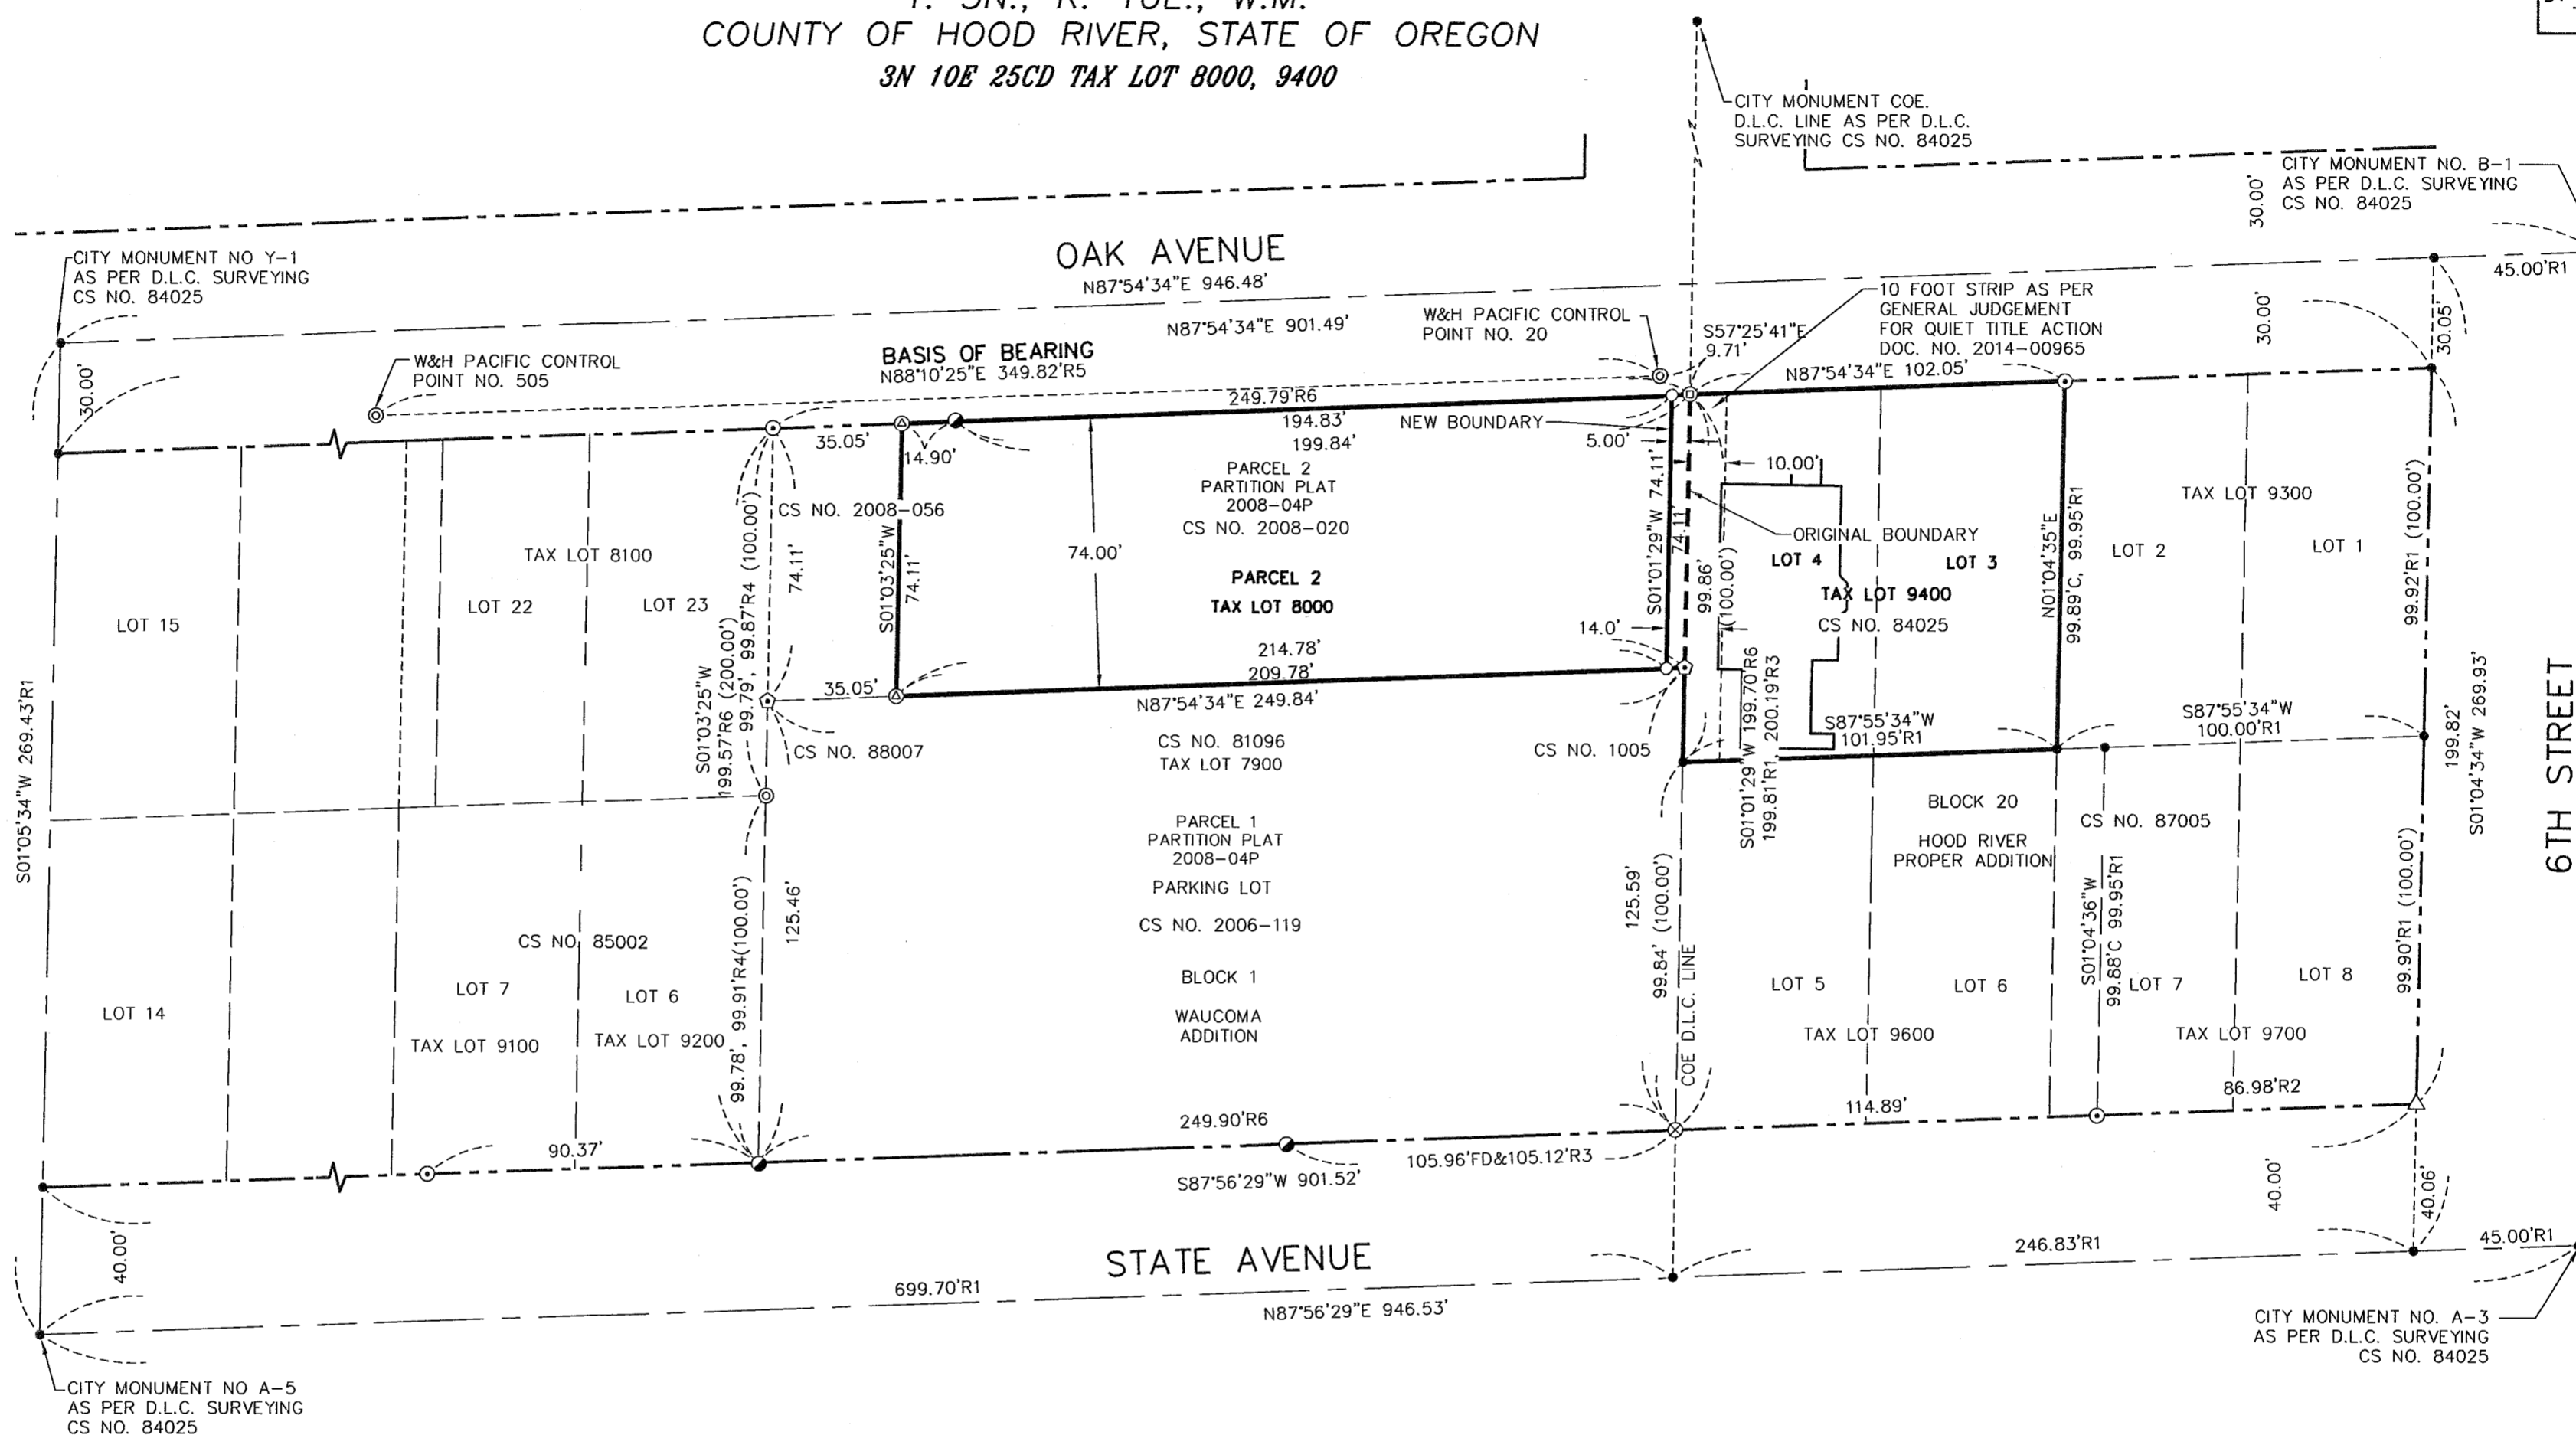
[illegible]
COUNTY OF HOOD RIVER, STATE OF OREGON
3N 10E 25CD TAX LOT 8000, 9400

CITY MONUMENT COE. D.L.C. LINE AS PER D.L.C. SURVEYING CS NO. 84025

CITY MONUMENT NO. B-1 AS PER D.L.C. SURVEYING CS NO. 84025

30.00'

CITY MONUMENT NO Y-1 AS PER D.L.C. SURVEYING CS NO. 84025

OAK AVENUE
N87°54'34"E 946.48'
45.00'R1

N87°54'34"E 901.49'

W&H PACIFIC CONTROL POINT NO. 20

S57°25'41"E 9.71'

10 FOOT STRIP AS PER GENERAL JUDGEMENT FOR QUIET TITLE ACTION DOC. NO. 2014-00965

30.00'
30.05'

W&H PACIFIC CONTROL POINT NO. 505

BASIS OF BEARING N88°10'25"E 349.82'R5

N87°54'34"E 102.05'

30.00'

249.79'R6
194.83'
199.84'
NEW BOUNDARY
5.00'
35.05'
14.90'

PARCEL 2 PARTITION PLAT 2008-04P CS NO. 2008-020

10.00'

TAX LOT 9300
ORIGINAL BOUNDARY

CS NO. 2008-056

TAX LOT 8100
74.00'
74.11'
74.11'
S01°03'25"W 74.11'
S01°01'29"W 74.11'

LOT 2
LOT 1
LOT 4
LOT 3

PARCEL 2
TAX LOT 8000

99.86'
(100.00')
TAX LOT 9400
CS NO. 84025

N01°04'35"E 99.89'C, 99.95'R1
99.92'R1 (100.00')

LOT 15
LOT 22
LOT 23

S01°03'25"W 199.57'R6 (200.00') 99.79', 99.87'R4 (100.00')

14.0'
214.78'
209.78'
199.70'R6 200.19'R3

35.05'
N87°54'34"E 249.84'

S87°55'34"W 101.95'R1

S87°55'34"W 100.00'R1

199.82'
S01°04'34"W 269.93'

6TH STREET

S01°05'34"W 269.43'R1

CS NO. 88007
CS NO. 81096 TAX LOT 7900
CS NO. 1005
S01°01'29"W 199.81'R1

BLOCK 20
HOOD RIVER PROPER ADDITION
CS NO. 87005

PARCEL 1 PARTITION PLAT 2008-04P
PARKING LOT
CS NO. 2006-119

125.46'
99.78', 99.91'R4(100.00')

125.59' (100.00')
99.84' (100.00')

S01°04'36"W 99.88'C 99.95'R1
99.90'R1 (100.00')

CS NO. 85002
LOT 7
LOT 6
LOT 14
TAX LOT 9100
TAX LOT 9200

BLOCK 1
WAUCOMA ADDITION

COE D.L.C. LINE

LOT 5
LOT 6
LOT 7
LOT 8
TAX LOT 9600
TAX LOT 9700

114.89'
86.98'R2

249.90'R6
90.37'
105.96'FD&105.12'R3
S87°56'29"W 901.52'

40.00'
40.00'
40.06'

STATE AVENUE
246.83'R1
45.00'R1
699.70'R1
N87°56'29"E 946.53'

CITY MONUMENT NO. A-3 AS PER D.L.C. SURVEYING CS NO. 84025

CITY MONUMENT NO A-5 AS PER D.L.C. SURVEYING CS NO. 84025